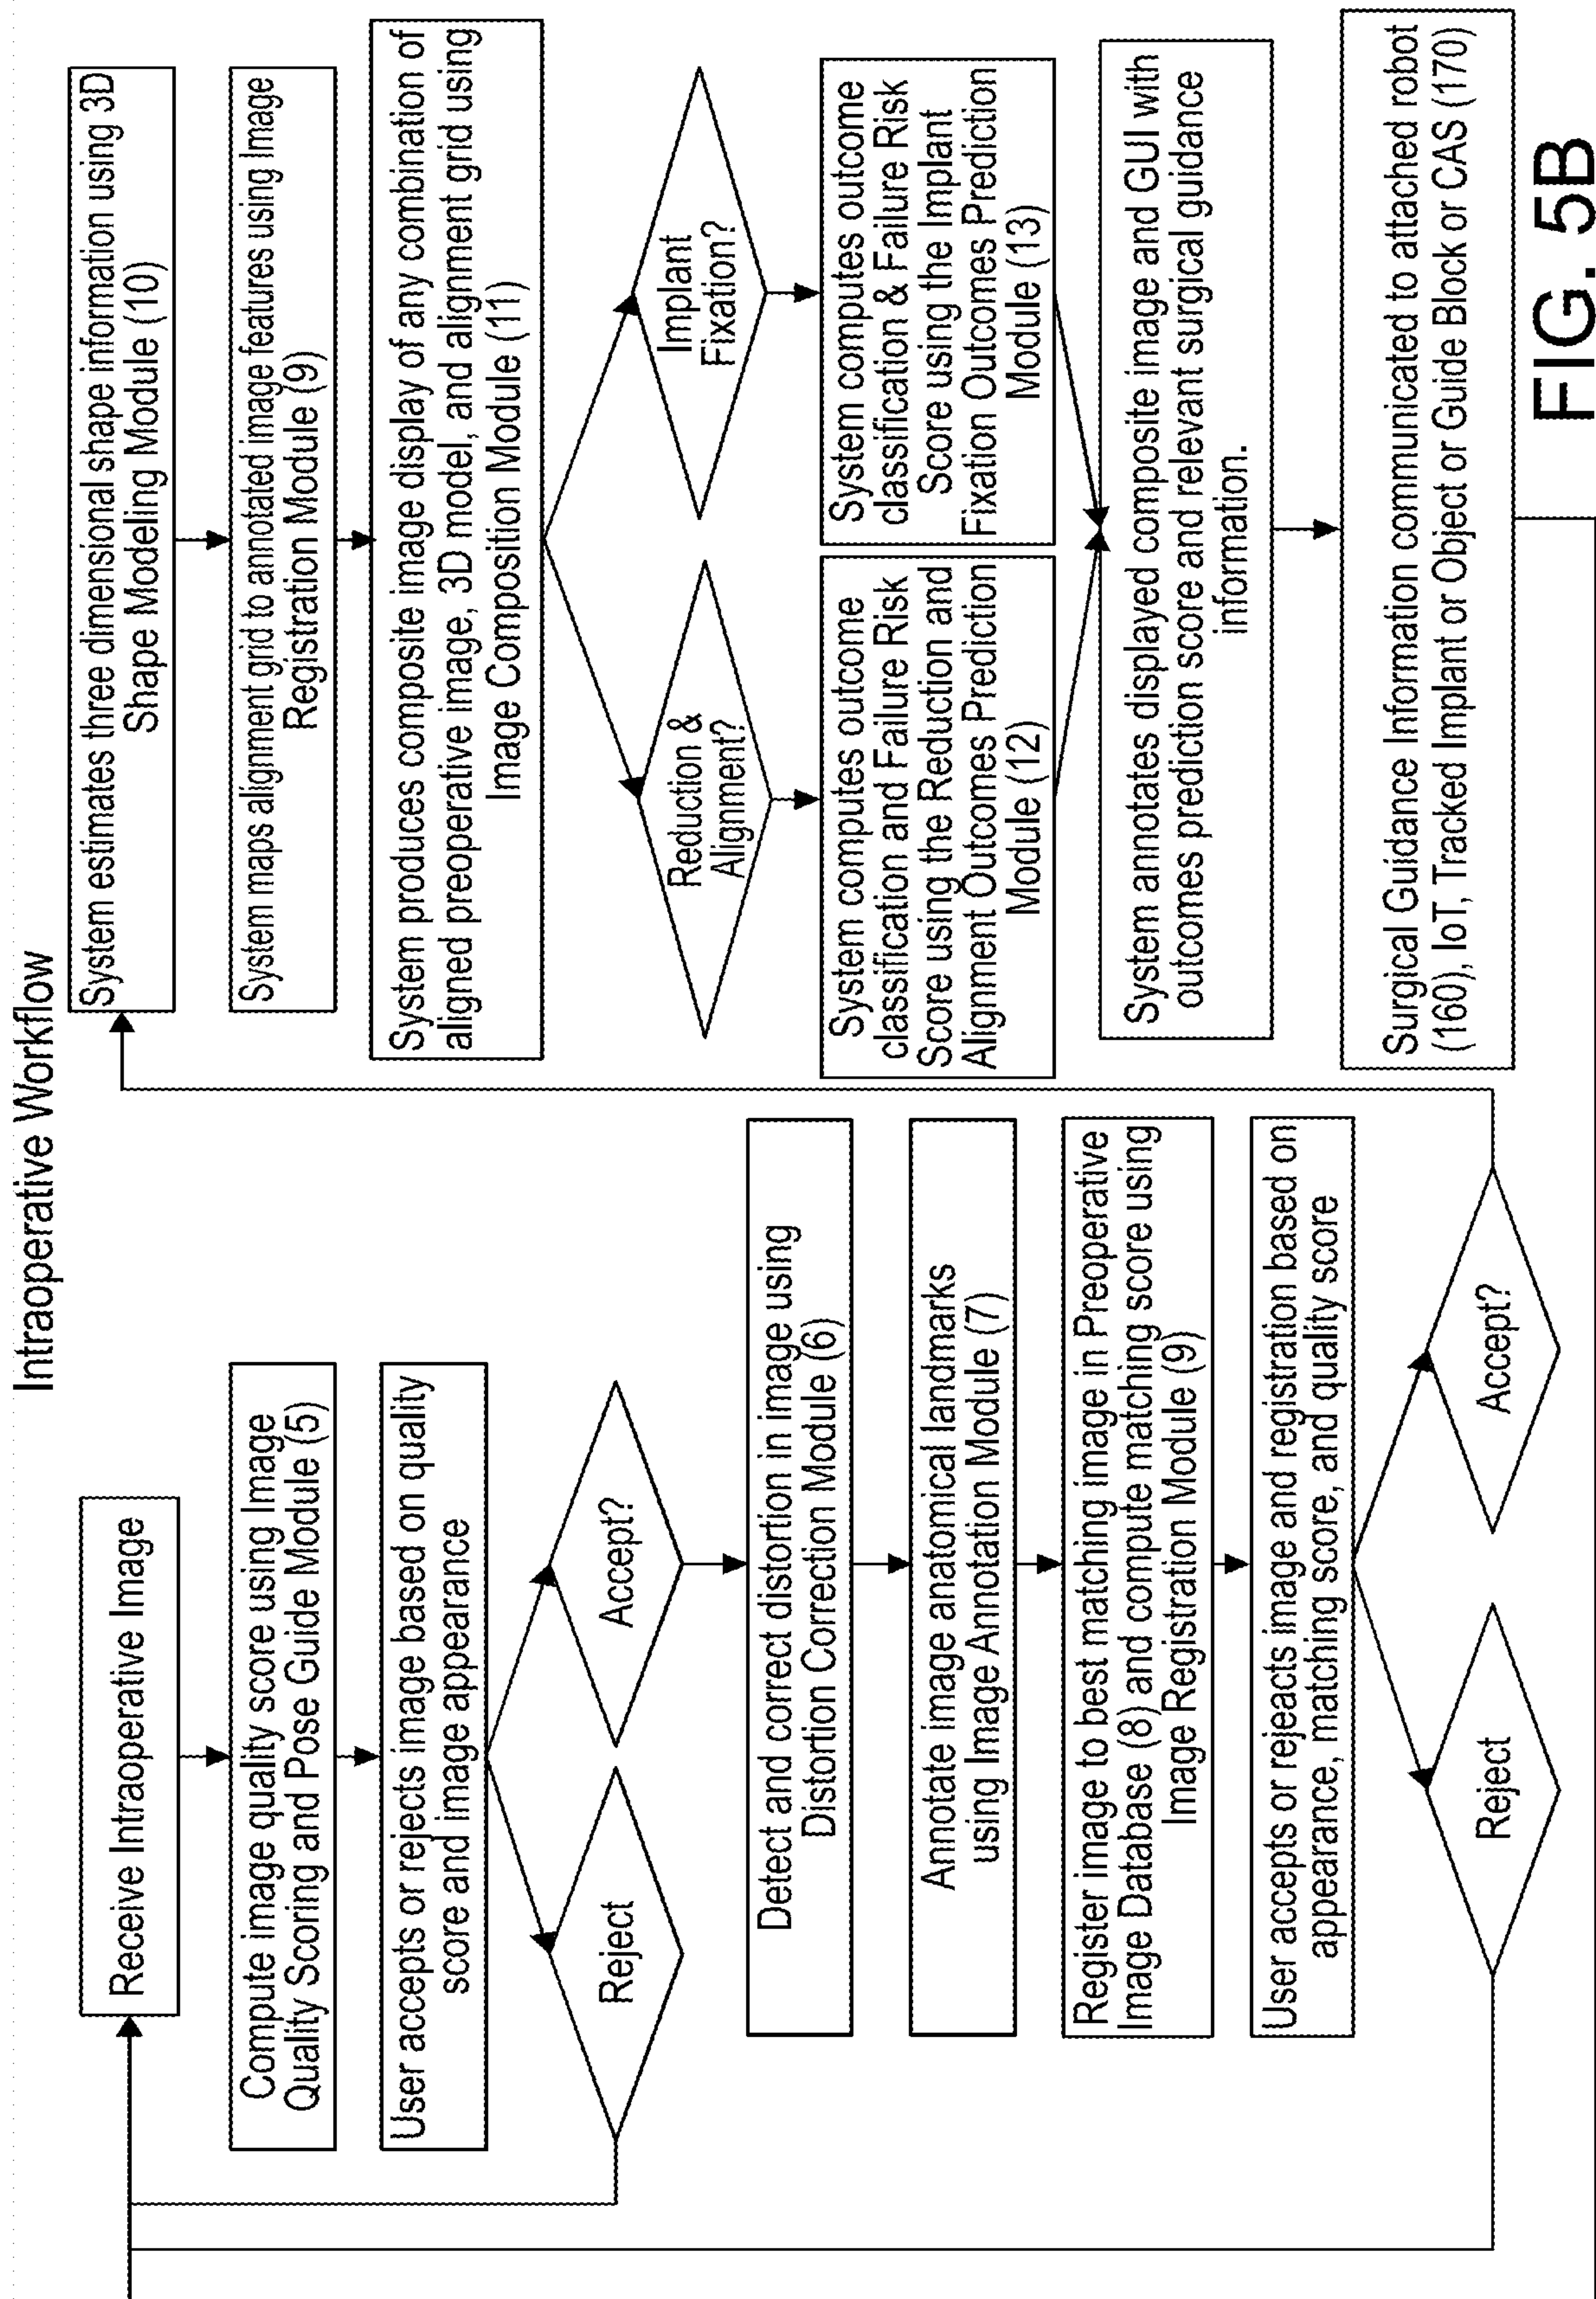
Intraoperative Workflow

Receive Intraoperative Image

Compute image quality score using Image Quality Scoring and Pose Guide Module (5)

User accepts or rejects image based on quality score and image appearance

Accept?

Reject

Detect and correct distortion in image using Distortion Correction Module (6)

Annotate image anatomical landmarks using Image Annotation Module (7)

Register image to best matching image in Preoperative Image Database (8) and compute matching score using Image Registration Module (9)

User accepts or rejeacts image and registration based on appearance, matching score, and quality score

Accept?

Reject

System estimates three dimensional shape information using 3D Shape Modeling Module (10)

System maps alignment grid to annotated image features using Image Registration Module (9)

System produces composite image display of any combination of aligned preoperative image, 3D model, and alignment grid using Image Composition Module (11)

Reduction & Alignment?

Implant Fixation?

System computes outcome classification and Failure Risk Score using the Reduction and Alignment Outcomes Prediction Module (12)

System computes outcome classification & Failure Risk Score using the Implant Fixation Outcomes Prediction Module (13)

System annotates displayed composite image and GUI with outcomes prediction score and relevant surgical guidance information.

Surgical Guidance Information communicated to attached robot (160), IoT, Tracked Implant or Object or Guide Block or CAS (170)

FIG. 5B